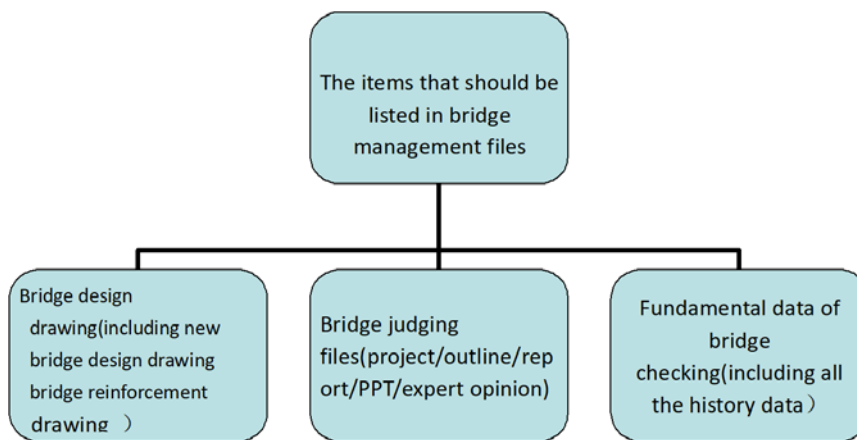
The items that should be listed in bridge management files

Bridge design drawing(including new bridge design drawing bridge reinforcement drawing )

Bridge judging files(project/outline/report/PPT/expert opinion)

Fundamental data of bridge checking(including all the history data)